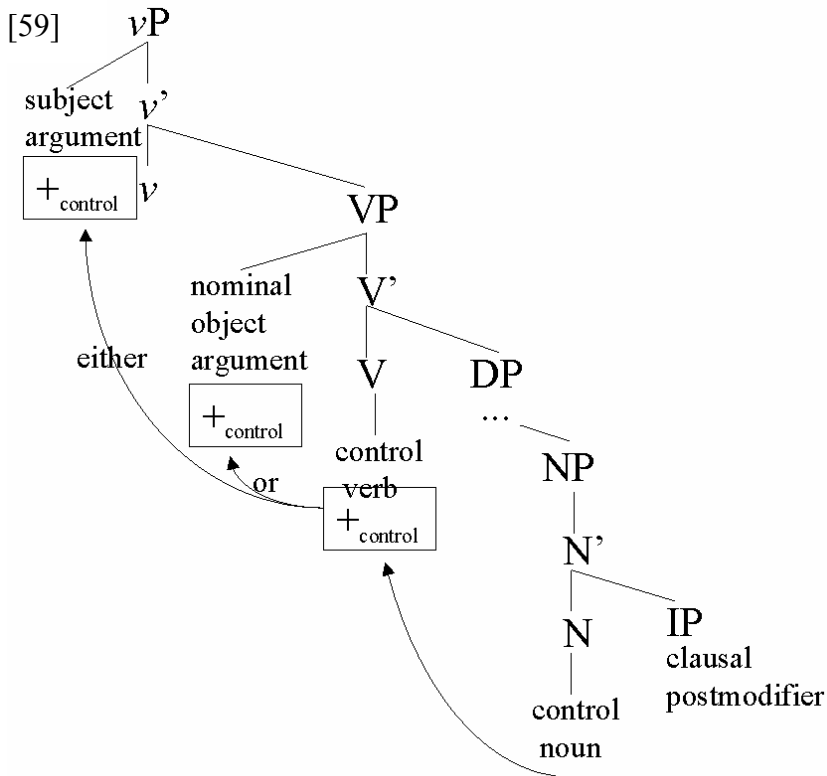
[59] *v*P

subject argument

*v*'

$+_{control}$ *v*

VP

nominal object argument

V'

$+_{control}$

V

DP

...

either

or

control verb

$+_{control}$

NP

N'

N

IP

clausal postmodifier

control noun